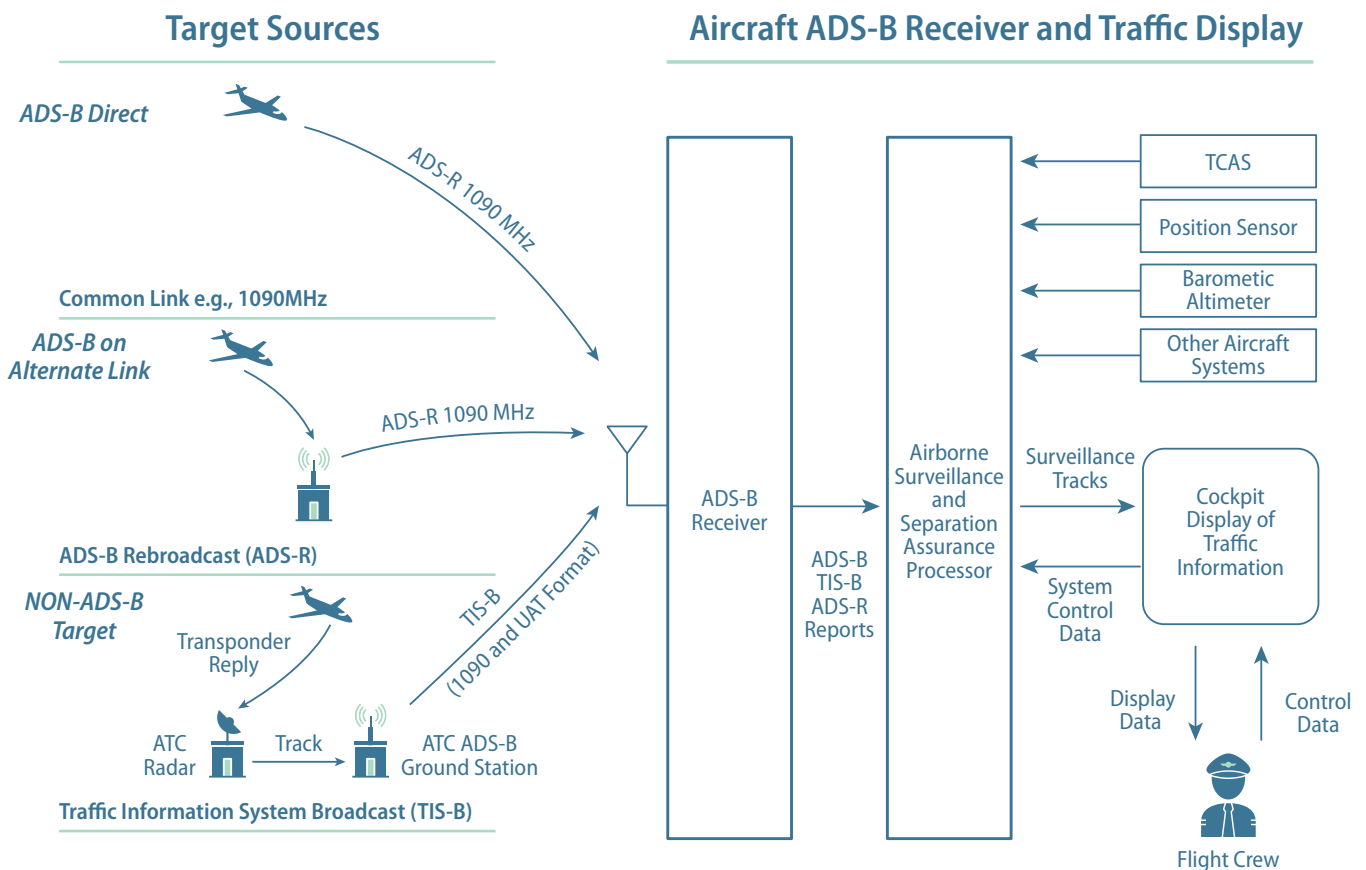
Target Sources

Aircraft ADS-B Receiver and Traffic Display

ADS-B Direct

ADS-R 1090 MHz

Common Link e.g., 1090MHz

ADS-B on Alternate Link

ADS-R 1090 MHz

ADS-B Rebroadcast (ADS-R)

NON-ADS-B Target

Transponder Reply

TIS-B (1090 and UAT Format)

ATC Radar

Track

ATC ADS-B Ground Station

Traffic Information System Broadcast (TIS-B)

ADS-B Receiver

ADS-B TIS-B ADS-R Reports

Airborne Surveillance and Separation Assurance Processor

TCAS

Position Sensor

Barometic Altimeter

Other Aircraft Systems

Surveillance Tracks

System Control Data

Cockpit Display of Traffic Information

Display Data

Control Data

Flight Crew